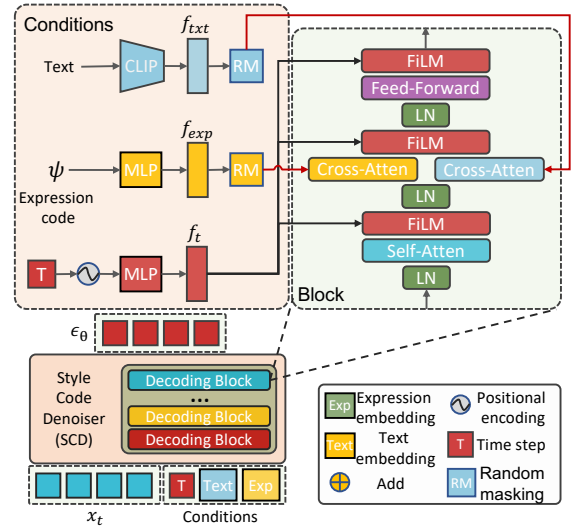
Conditions

$f_{txt}$

Text

CLIP

RM

$f_{exp}$

$\psi$

Expression code

MLP

RM

$f_t$

T

MLP

FiLM

Feed-Forward

LN

FiLM

Cross-Atten

Cross-Atten

LN

FiLM

Self-Atten

LN

Block

$\epsilon_\theta$

Style Code Denoiser (SCD)

Decoding Block

...

Decoding Block

Decoding Block

$x_t$

T

Text

Exp

Conditions

Exp Expression embedding

Positional encoding

Text Text embedding

T Time step

Add

RM Random masking